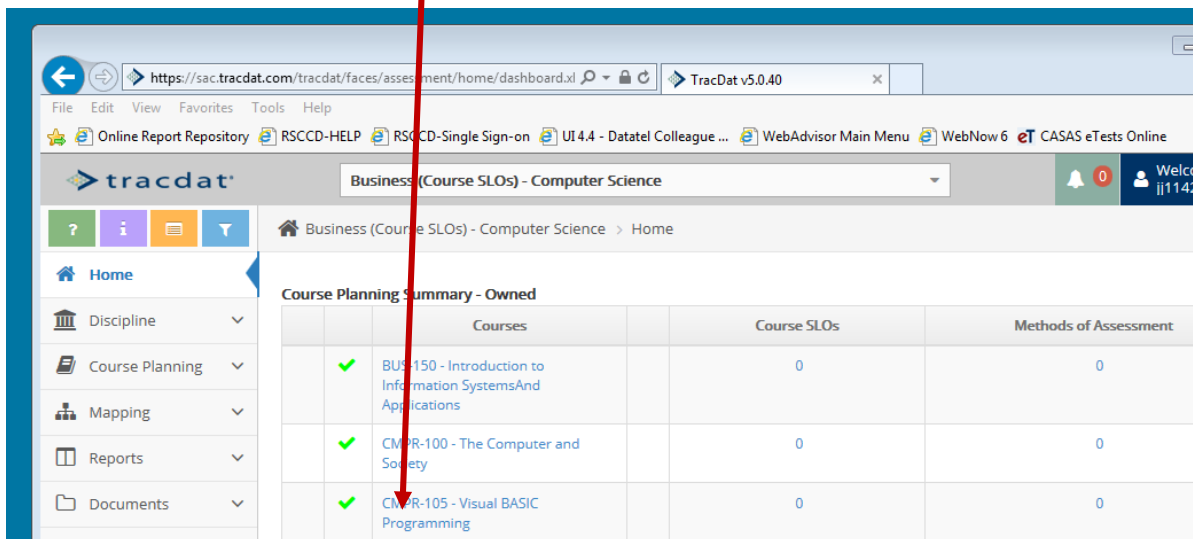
https://sac.tracdat.com/tracdat/faces/assessment/home/dashboard.xl

TracDat v5.0.40

File Edit View Favorites Tools Help

Online Report Repository RSCCD-HELP RSCCD-Single Sign-on UI 4.4 - Datatel Colleague ... WebAdvisor Main Menu WebNow 6 CASAS eTests Online

tracdat

Business (Course SLOs) - Computer Science

0

Welco jj114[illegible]

Business (Course SLOs) - Computer Science > Home

Home

Discipline

Course Planning

Mapping

Reports

Documents

Course Planning Summary - Owned

| | | Courses | | Course SLOs | Methods of Assessment |
|---|---|---|---|---|---|
| | ✔ | BUS-150 - Introduction to Information SystemsAnd Applications | | 0 | 0 |
| | ✔ | CMPR-100 - The Computer and Society | | 0 | 0 |
| | ✔ | CMPR-105 - Visual BASIC Programming | | 0 | 0 |